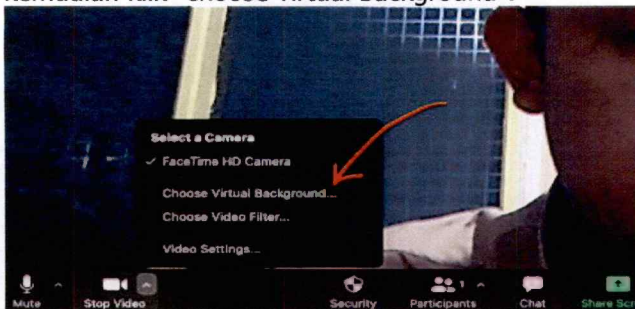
Kemudian klik "Choose Virtual Background".

Select a Camera
✓ FaceTime HD Camera
Choose Virtual Background...
Choose Video Filter...
Video Settings...

Mute
Stop Video
Security
Participants 1
Chat
Share Scr